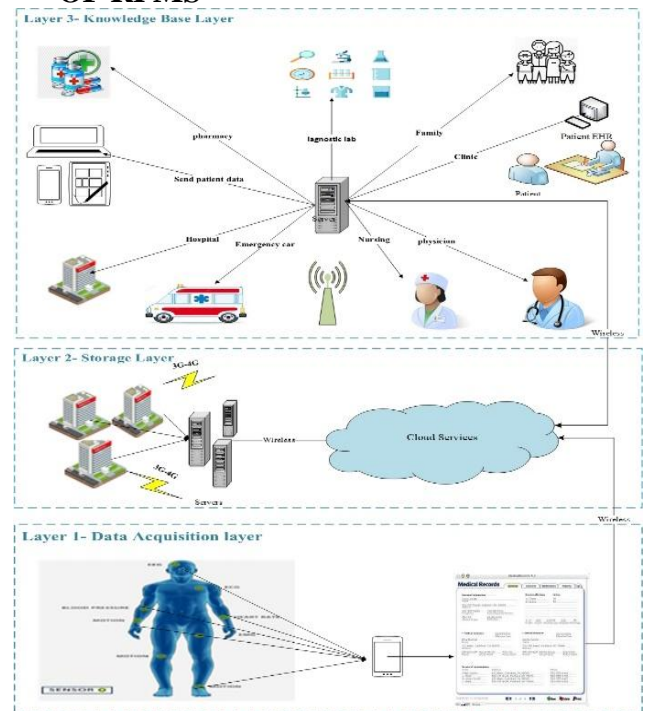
OF RPMS

Layer 3- Knowledge Base Layer

pharmacy

Send patient data

Hospital

Emergency car

lagnostic lab

Server

Nursing

Family

Clinic

Patient EHR

Patient

physician

Wireless

Layer 2- Storage Layer

3G-4G

3G-4G

Servers

Wireless

Cloud Services

Wireless

Layer 1- Data Acquisition layer

BLOOD PRESSURE

MOTION

MOTION

SENSOR

Medical Records